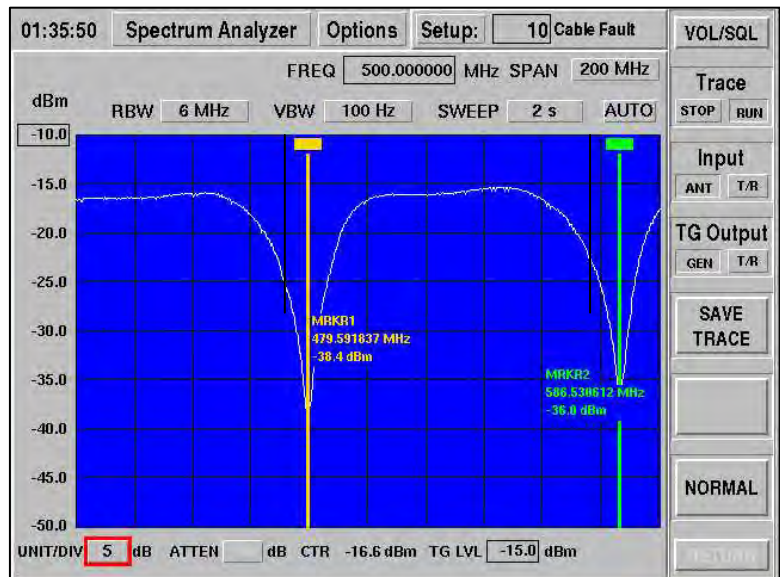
01:35:50 Spectrum Analyzer Options Setup: 10 Cable Fault

VOL/SQL

FREQ 500.000000 MHz SPAN 200 MHz

Trace
STOP RUN

dBm
RBW 6 MHz VBW 100 Hz SWEEP 2 s AUTO

-10.0
-15.0
-20.0
-25.0
-30.0
-35.0
-40.0
-45.0
-50.0

MRKR1
479.591837 MHz
-38.4 dBm

MRKR2
586.530612 MHz
-36.0 dBm

Input
ANT T/R

TG Output
GEN T/R

SAVE TRACE

NORMAL

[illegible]

UNIT/DIV 5 dB ATTEN dB CTR -16.6 dBm TG LVL -15.0 dBm